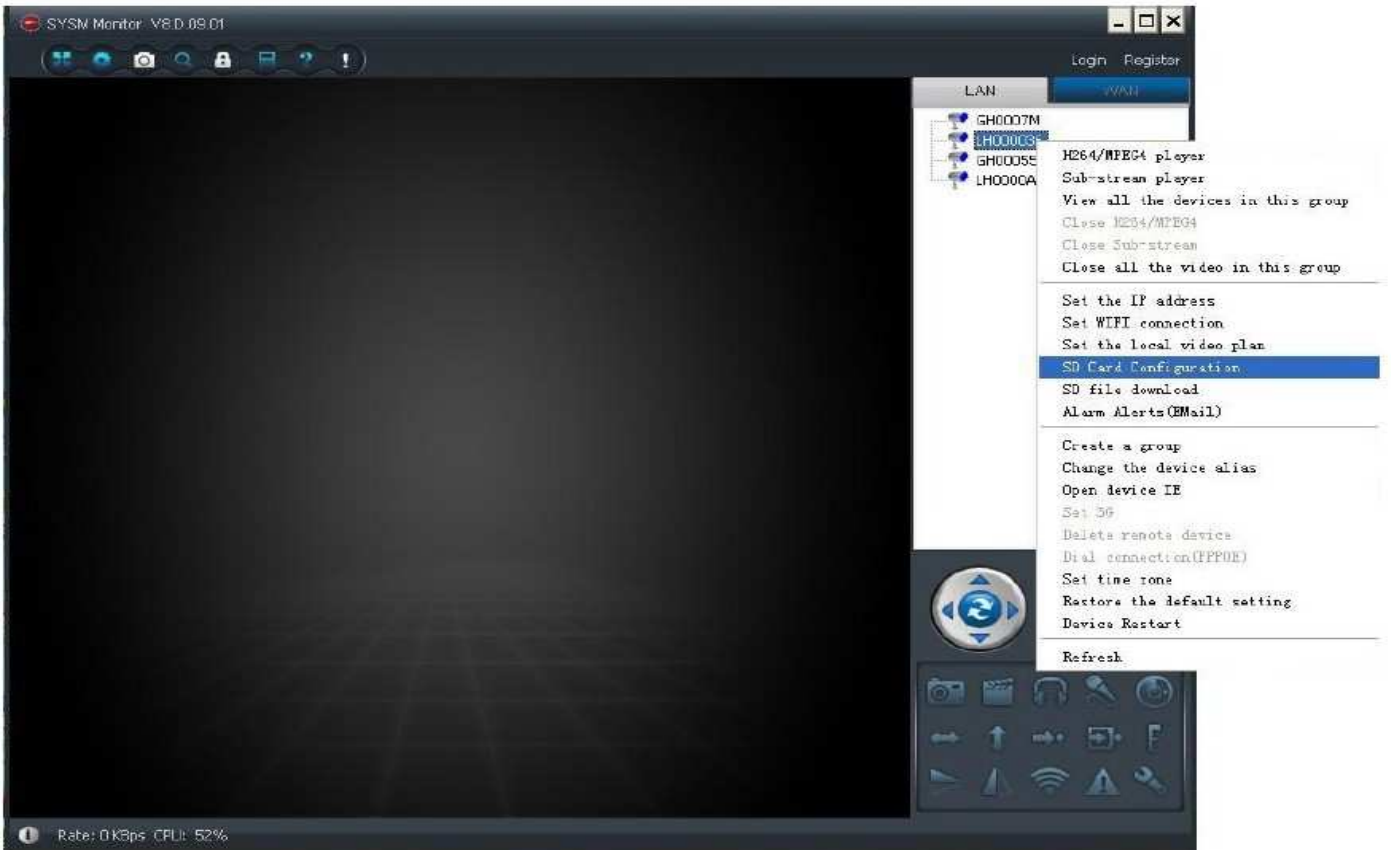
SYSM Monitor V8.D.09.01

Login Register

LAN WAN

GH0007M
LH0003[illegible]
GH0005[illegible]
LH000A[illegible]

H264/MPEG4 player
Sub-stream player
View all the devices in this group
Close H264/MPEG4
Close Sub-stream
Close all the video in this group

Set the IP address
Set WIFI connection
Set the local video plan
SD Card Configuration
SD file download
Alarm Alerts(EMail)

Create a group
Change the device alias
Open device IE
Set 3G
Delete remote device
Dial connection(PPPOE)
Set time zone
Restore the default setting
Device Restart

Refresh

Rate: 0 KBps CPU: 52%